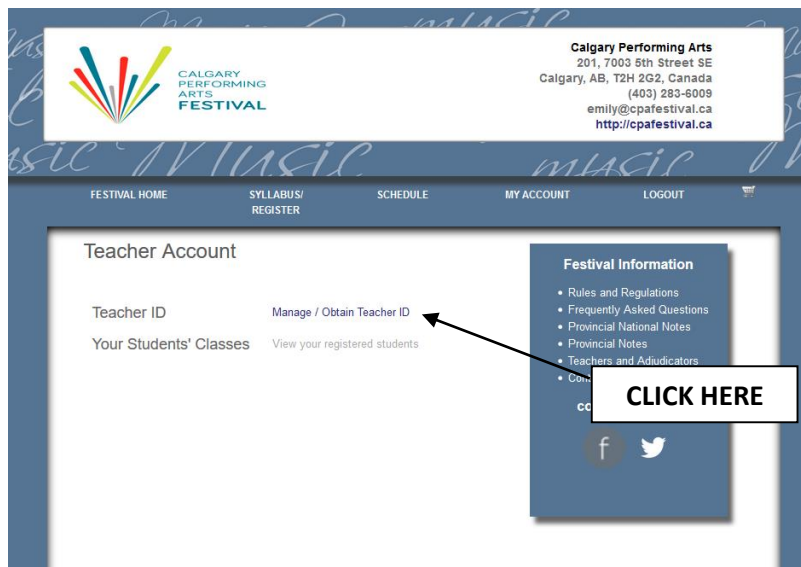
CALGARY PERFORMING ARTS FESTIVAL

Calgary Performing Arts
201, 7003 5th Street SE
Calgary, AB, T2H 2G2, Canada
(403) 283-6009
emily@cpafestival.ca
http://cpafestival.ca

FESTIVAL HOME | SYLLABUS/ REGISTER | SCHEDULE | MY ACCOUNT | LOGOUT

Teacher Account

Teacher ID | Manage / Obtain Teacher ID
Your Students' Classes | View your registered students

Festival Information

• Rules and Regulations
• Frequently Asked Questions
• Provincial National Notes
• Provincial Notes
• Teachers and Adjudicators
• Co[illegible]

co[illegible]

CLICK HERE